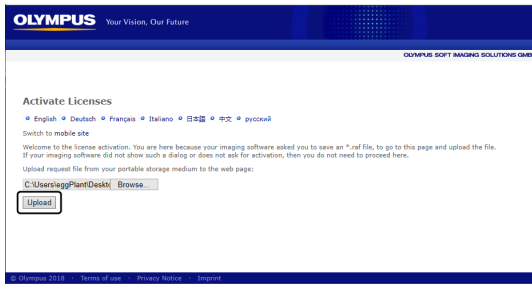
OLYMPUS Your Vision, Our Future

OLYMPUS SOFT IMAGING SOLUTIONS GMB

Activate Licenses

English Deutsch Français Italiano 日本語 中文 русский

Switch to mobile site

Welcome to the license activation. You are here because your imaging software asked you to save an *.raf file, to go to this page and upload the file. If your imaging software did not show such a dialog or does not ask for activation, then you do not need to proceed here.

Upload request file from your portable storage medium to the web page:

C:\Users\eggPlant\Deskt Browse...

Upload

© Olympus 2018 · Terms of use · Privacy Notice · Imprint